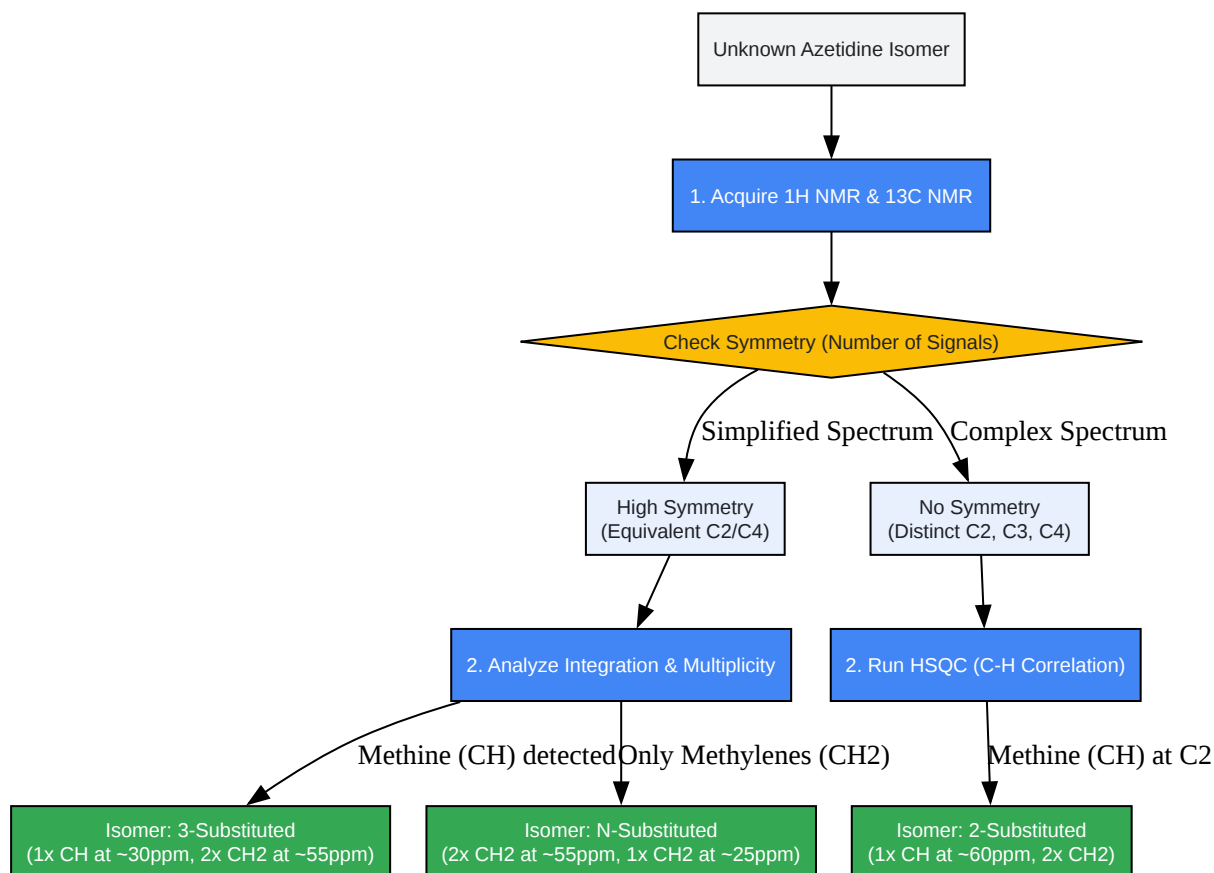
Unknown Azetidine Isomer

1. Acquire 1H NMR & 13C NMR

Check Symmetry (Number of Signals)

Simplified Spectrum

Complex Spectrum

High Symmetry
(Equivalent C2/C4)

No Symmetry
(Distinct C2, C3, C4)

2. Analyze Integration & Multiplicity

2. Run HSQC (C-H Correlation)

Methine (CH) detected

Only Methylenes (CH2)

Methine (CH) at C2

Isomer: 3-Substituted
(1x CH at ~30ppm, 2x CH2 at ~55ppm)

Isomer: N-Substituted
(2x CH2 at ~55ppm, 1x CH2 at ~25ppm)

Isomer: 2-Substituted
(1x CH at ~60ppm, 2x CH2)